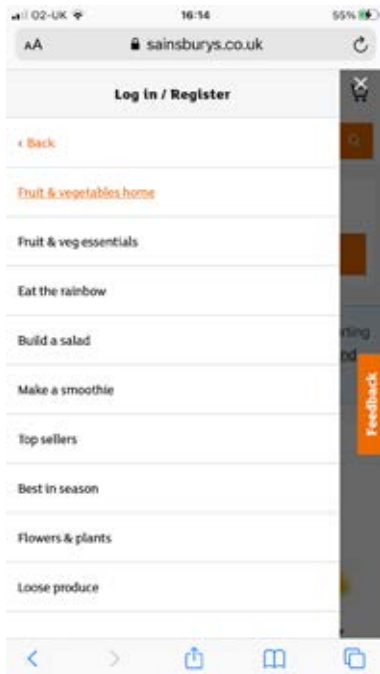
O2-UK 16:14 55%

AA sainsburys.co.uk

Log in / Register

‹ Back

Fruit & vegetables home

Fruit & veg essentials

Eat the rainbow

Build a salad

Make a smoothie

Top sellers

Best in season

Flowers & plants

Loose produce

rting

nd

Feedback